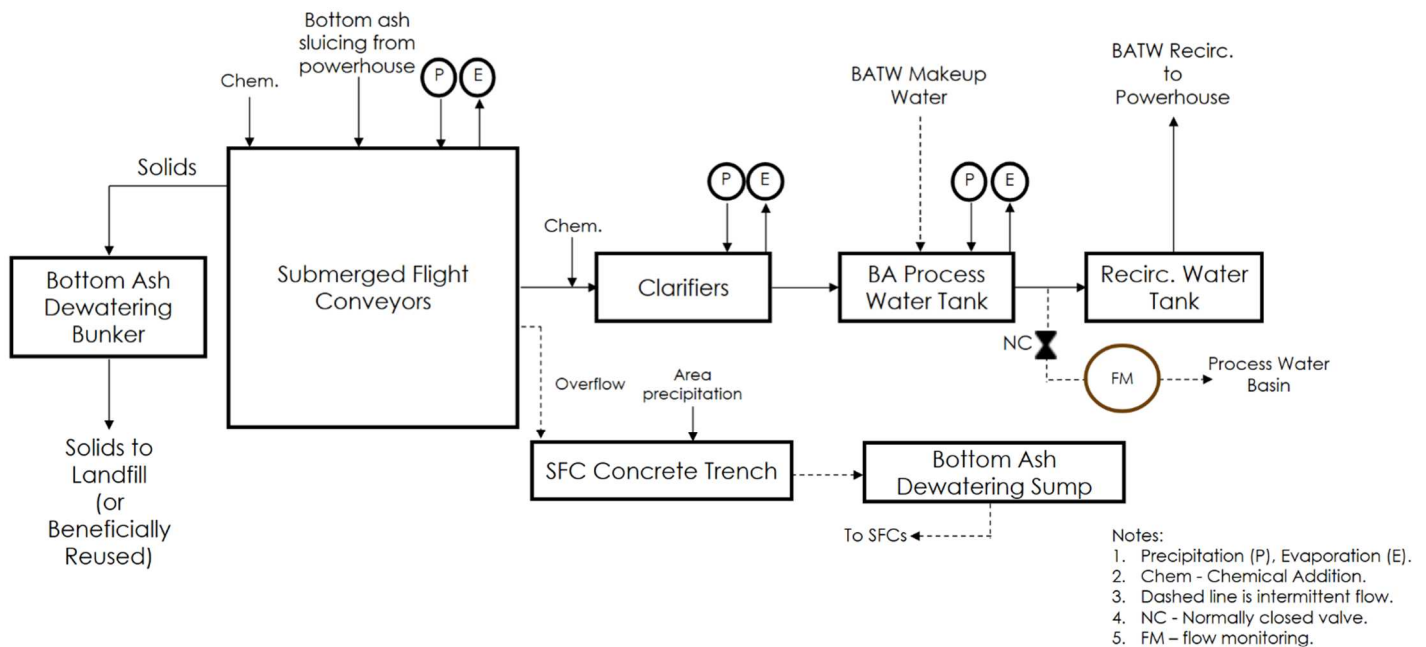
Chem.

Bottom ash sluicing from powerhouse

P

E

Solids

Bottom Ash Dewatering Bunker

Submerged Flight Conveyors

Solids to Landfill (or Beneficially Reused)

Chem.

P

E

Clarifiers

BATW Makeup Water

P

E

BA Process Water Tank

BATW Recirc. to Powerhouse

Recirc. Water Tank

NC

FM

Process Water Basin

Overflow

Area precipitation

SFC Concrete Trench

Bottom Ash Dewatering Sump

To SFCs

Notes:
1. Precipitation (P), Evaporation (E).
2. Chem - Chemical Addition.
3. Dashed line is intermittent flow.
4. NC - Normally closed valve.
5. FM – flow monitoring.